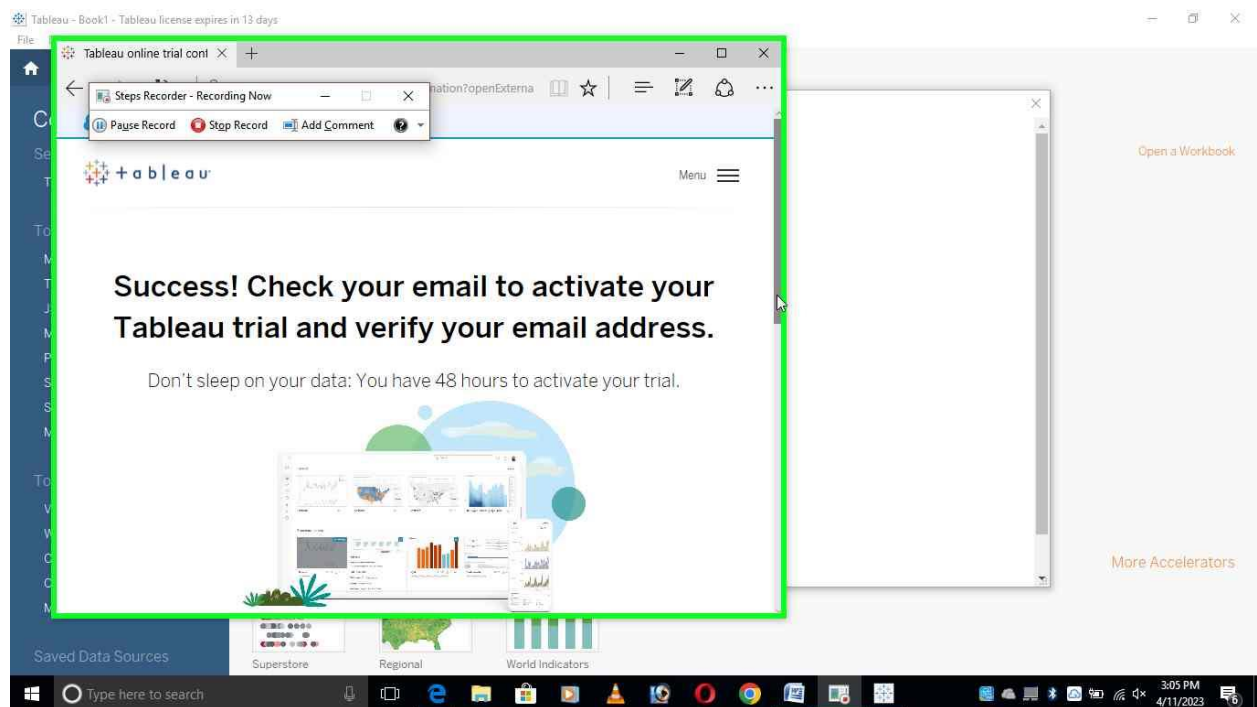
Tableau - Book1 - Tableau license expires in 13 days
File

Tableau online trial cont ×

nation?openExterna

Steps Recorder - Recording Now
Pause Record
Stop Record
Add Comment

+ a b | e a u
Menu

Success! Check your email to activate your Tableau trial and verify your email address.

Don't sleep on your data: You have 48 hours to activate your trial.

Open a Workbook

More Accelerators

Saved Data Sources
Superstore
Regional
World Indicators

Type here to search
3:05 PM
4/11/2023
6